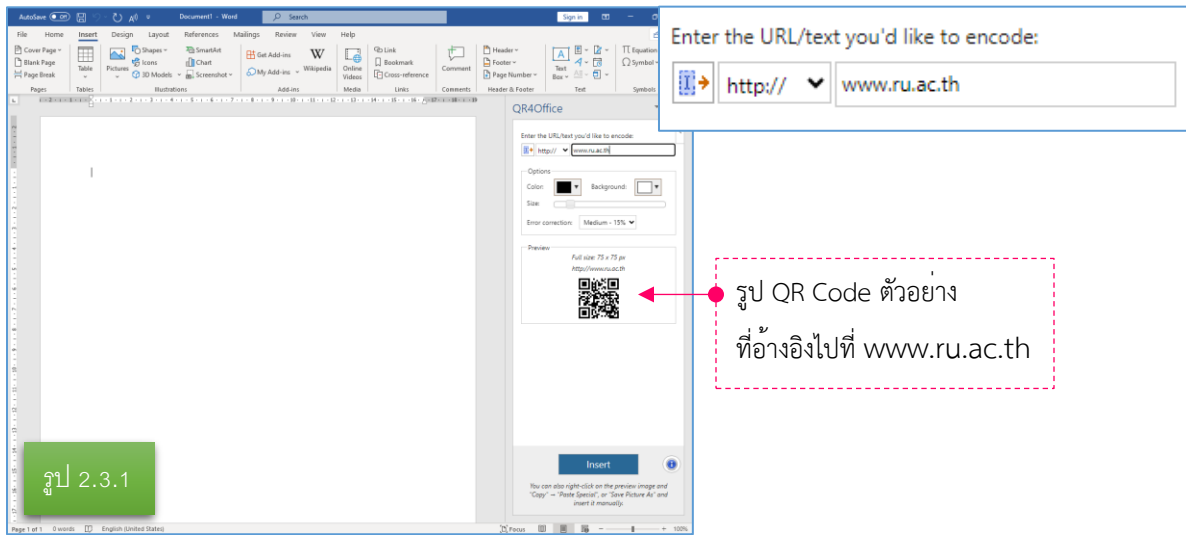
AutoSave Off Document1 - Word Search Sign in

File Home Insert Design Layout References Mailings Review View Help

Cover Page Blank Page Page Break Pages Table Tables Pictures Shapes Icons 3D Models SmartArt Chart Screenshot Illustrations Get Add-ins My Add-ins Wikipedia Add-ins Online Videos Media Link Bookmark Cross-reference Links Comment Comments Header Footer Page Number Header & Footer Text Box Text Equation Symbol Symbols

Enter the URL/text you'd like to encode:

http:// www.ru.ac.th

QR4Office

Enter the URL/text you'd like to encode:

http:// www.ru.ac.th

Options

Color: Background:

Size:

Error correction: Medium - 15%

Preview

Full size: 75 x 75 px

http://www.ru.ac.th

รูป QR Code ตัวอย่าง

ที่อ้างอิงไปที่ www.ru.ac.th

Insert

You can also right-click on the preview image and "Copy" → "Paste Special", or "Save Picture As" and insert it manually.

รูป 2.3.1

Page 1 of 1 0 words English (United States) Focus 100%